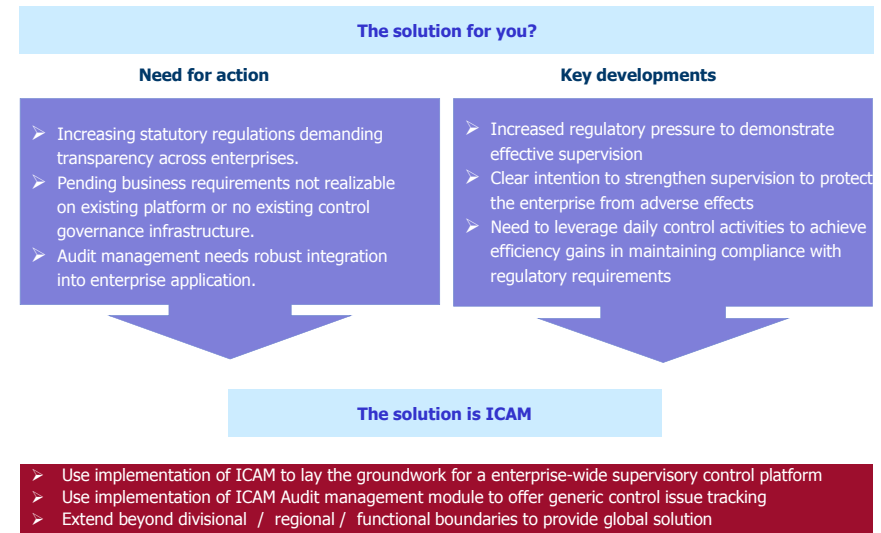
The solution for you?

Need for action

➢ Increasing statutory regulations demanding transparency across enterprises.
➢ Pending business requirements not realizable on existing platform or no existing control governance infrastructure.
➢ Audit management needs robust integration into enterprise application.

Key developments

➢ Increased regulatory pressure to demonstrate effective supervision
➢ Clear intention to strengthen supervision to protect the enterprise from adverse effects
➢ Need to leverage daily control activities to achieve efficiency gains in maintaining compliance with regulatory requirements

The solution is ICAM

➢ Use implementation of ICAM to lay the groundwork for a enterprise-wide supervisory control platform
➢ Use implementation of ICAM Audit management module to offer generic control issue tracking
➢ Extend beyond divisional / regional / functional boundaries to provide global solution